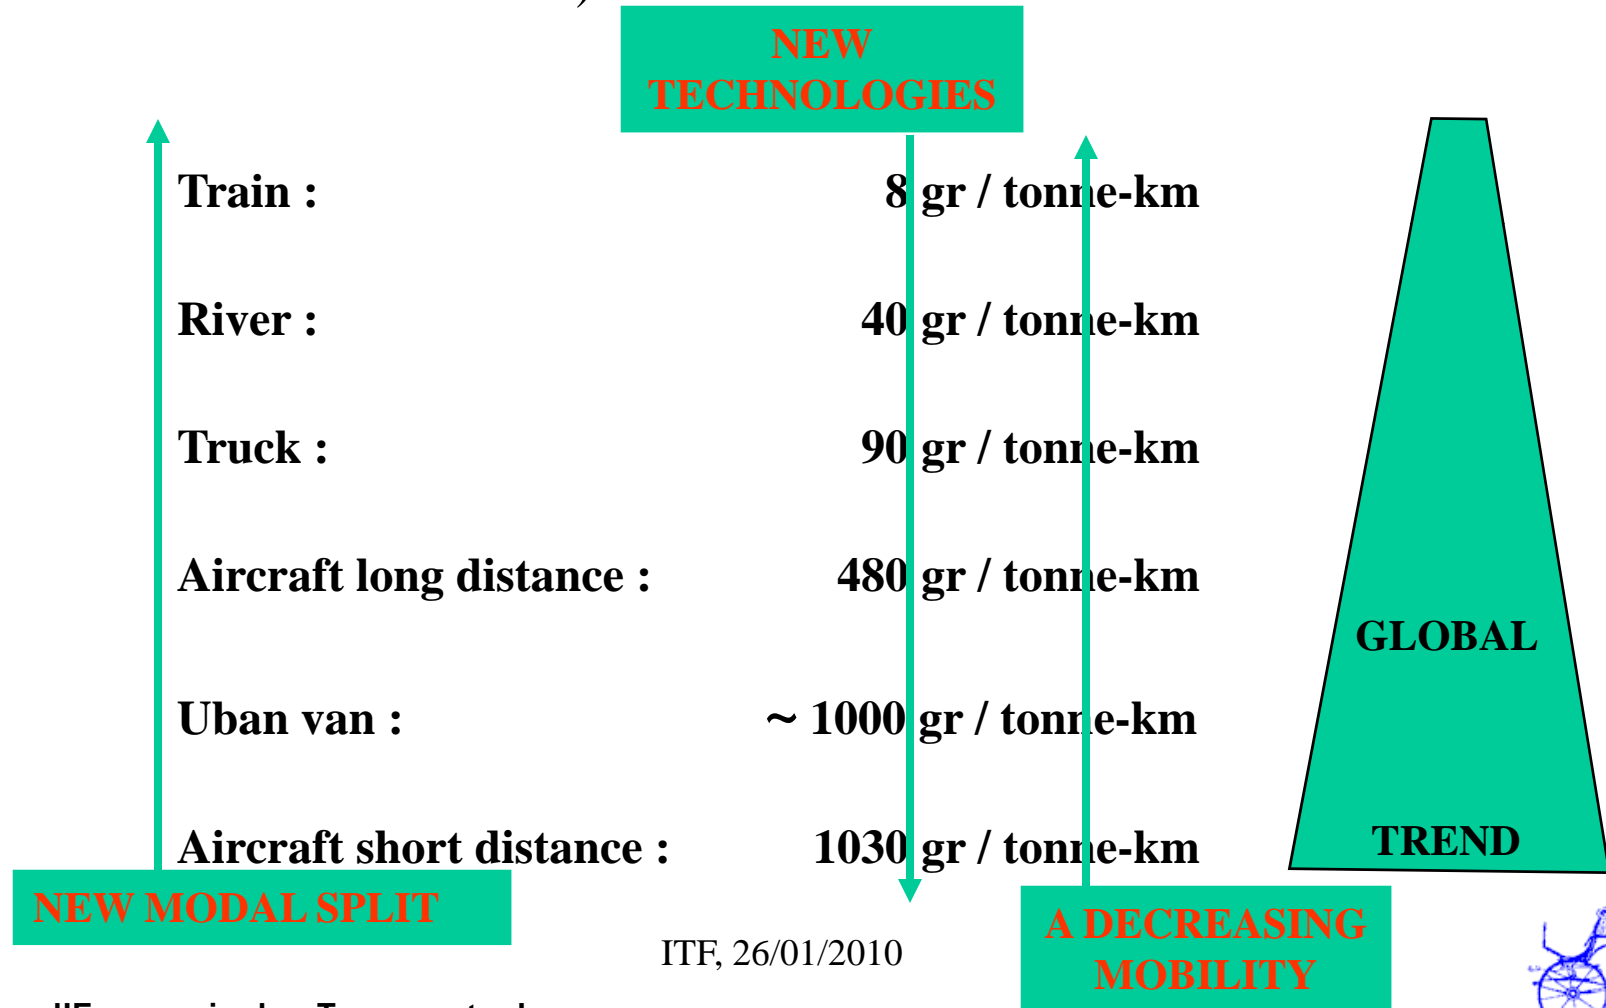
NEW TECHNOLOGIES

Train : 8 gr / tonne-km

River : 40 gr / tonne-km

Truck : 90 gr / tonne-km

Aircraft long distance : 480 gr / tonne-km

Uban van : ~ 1000 gr / tonne-km

Aircraft short distance : 1030 gr / tonne-km

GLOBAL

TREND

NEW MODAL SPLIT

ITF, 26/01/2010

A DECREASING MOBILITY

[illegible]